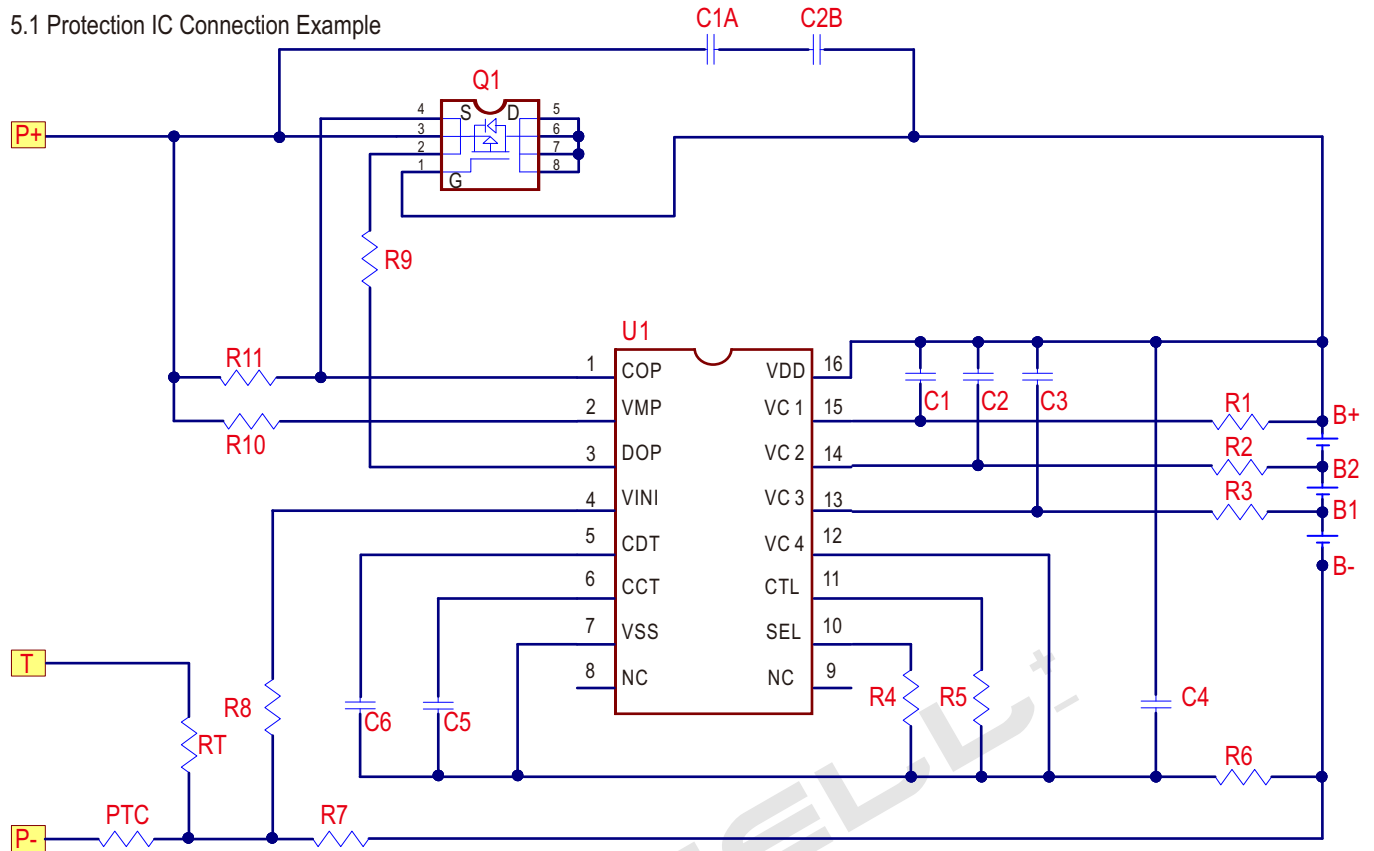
5.1 Protection IC Connection Example

C1A C2B

Q1
4 S D 5
3 6
2 7
1 G 8

P+

R9

U1

| | | | |
|---|---|---|---|
| 1 | COP | VDD | 16 |
| 2 | VMP | VC 1 | 15 |
| 3 | DOP | VC 2 | 14 |
| 4 | VINI | VC 3 | 13 |
| 5 | CDT | VC 4 | 12 |
| 6 | CCT | CTL | 11 |
| 7 | VSS | SEL | 10 |
| 8 | NC | NC | 9 |

R11
R10

C1 C2 C3

R1 B+
R2 B2
R3 B1
B-

T
RT
R8
C6
C5
R4
R5
C4
R6

P-
PTC
R7